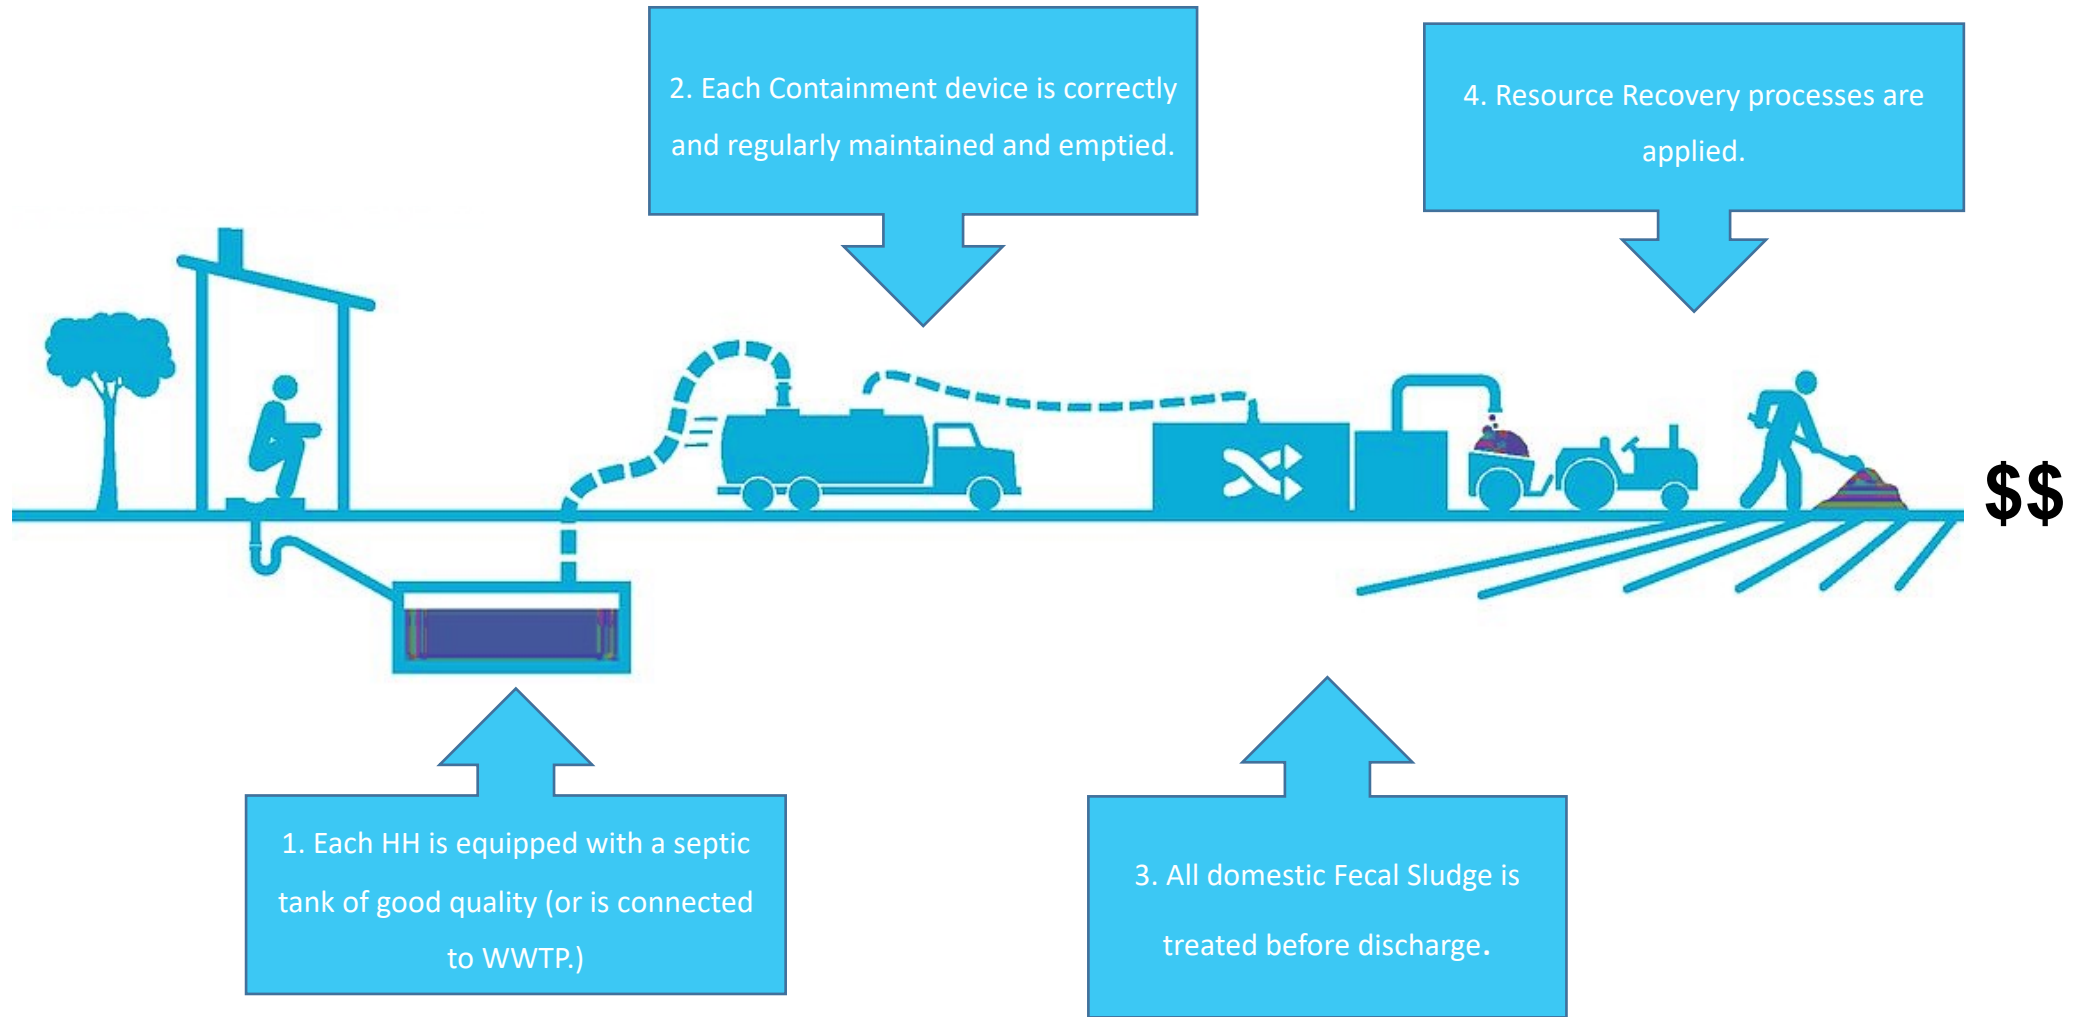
2. Each Containment device is correctly and regularly maintained and emptied.

4. Resource Recovery processes are applied.

$$

1. Each HH is equipped with a septic tank of good quality (or is connected to WWTP.)

3. All domestic Fecal Sludge is treated before discharge.